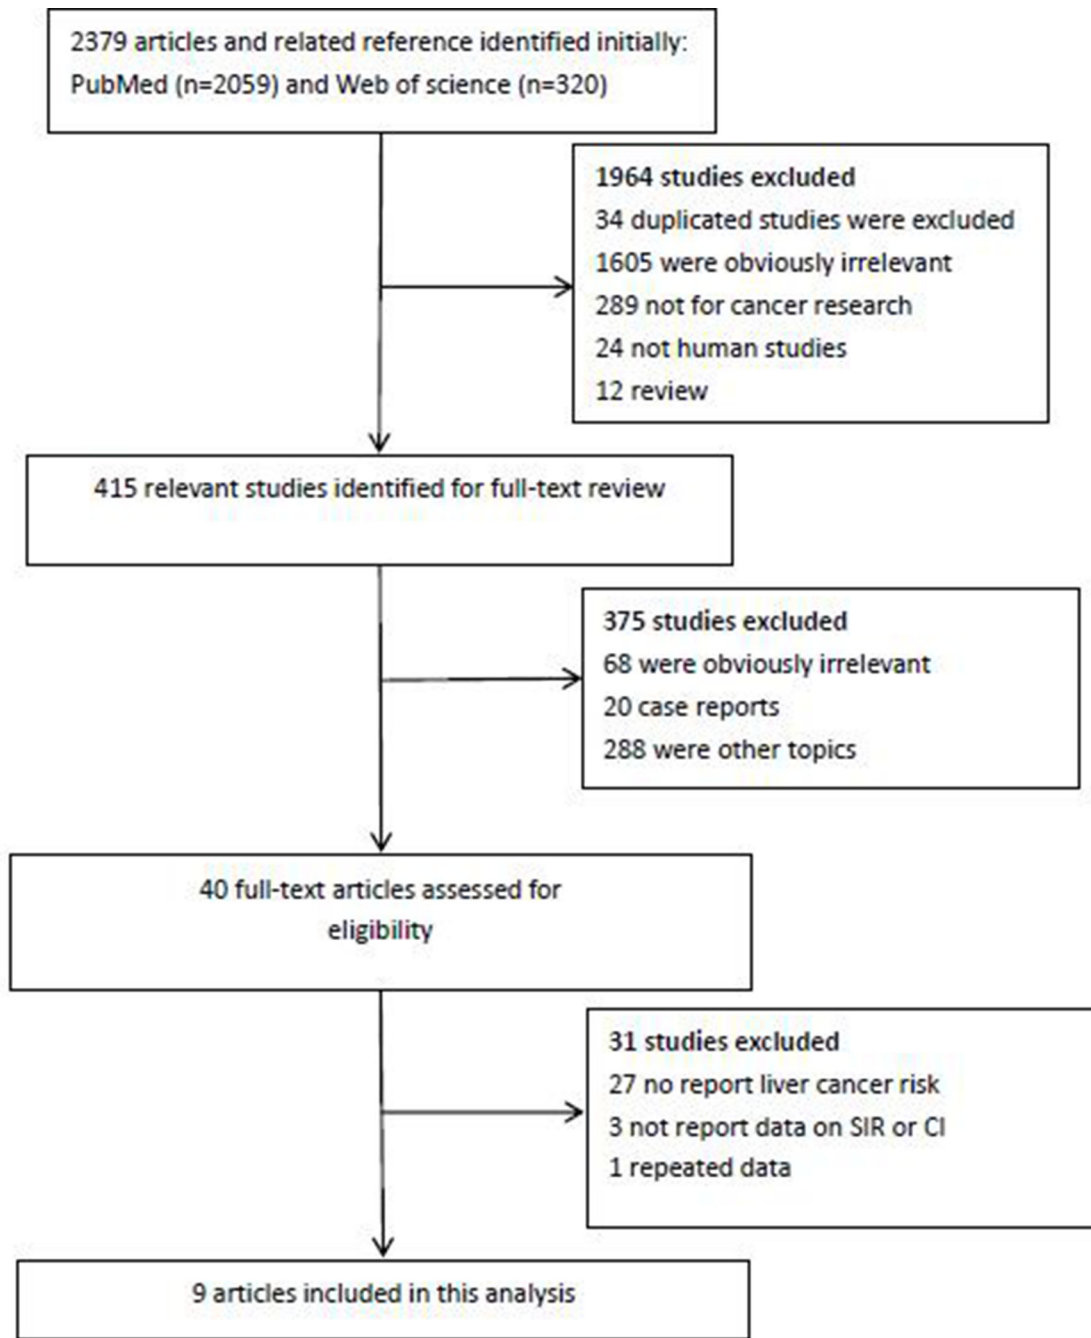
2379 articles and related reference identified initially: PubMed (n=2059) and Web of science (n=320)

1964 studies excluded
34 duplicated studies were excluded
1605 were obviously irrelevant
289 not for cancer research
24 not human studies
12 review

415 relevant studies identified for full-text review

375 studies excluded
68 were obviously irrelevant
20 case reports
288 were other topics

40 full-text articles assessed for eligibility

31 studies excluded
27 no report liver cancer risk
3 not report data on SIR or CI
1 repeated data

9 articles included in this analysis